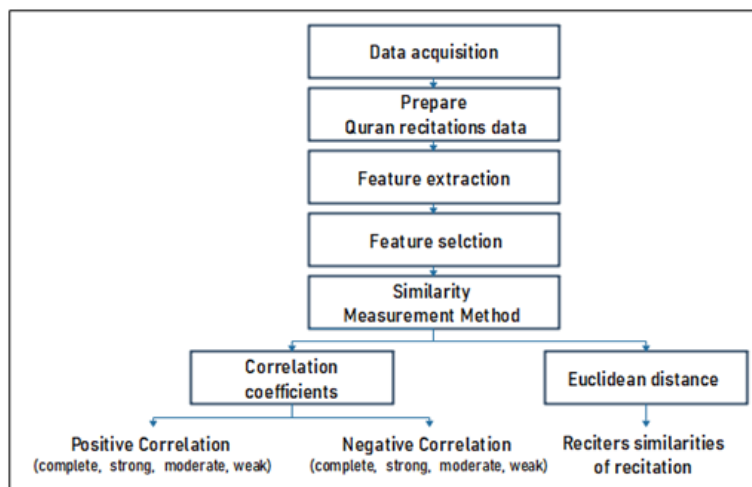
Data acquisition

Prepare
Quran recitations data

Feature extraction

Feature selction

Similarity
Measurement Method

Correlation
coefficients

Euclidean distance

Positive Correlation
(complete, strong, moderate, weak)

Negative Correlation
(complete, strong, moderate, weak)

Reciters similarities
of recitation